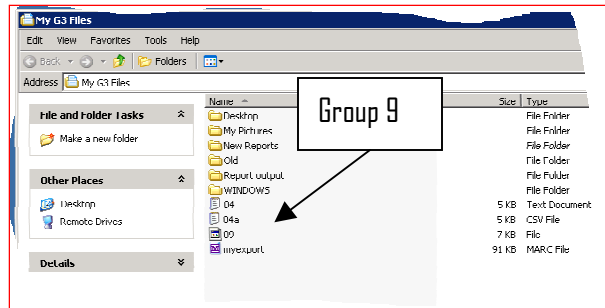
My G3 Files

Edit View Favorites Tools Help

Back Folders

Address My G3 Files

File and Folder Tasks

Make a new folder

Other Places

Desktop

Remote Drives

Details

Group 9

| Name | Size | Type |
|---|---|---|
| Desktop | | File Folder |
| My Pictures | | File Folder |
| New Reports | | File Folder |
| Old | | File Folder |
| Report output | | File Folder |
| WINDOWS | | File Folder |
| 04 | 5 KB | Text Document |
| 04a | 5 KB | CSV File |
| 09 | 7 KB | File |
| myexport | 91 KB | MARC File |